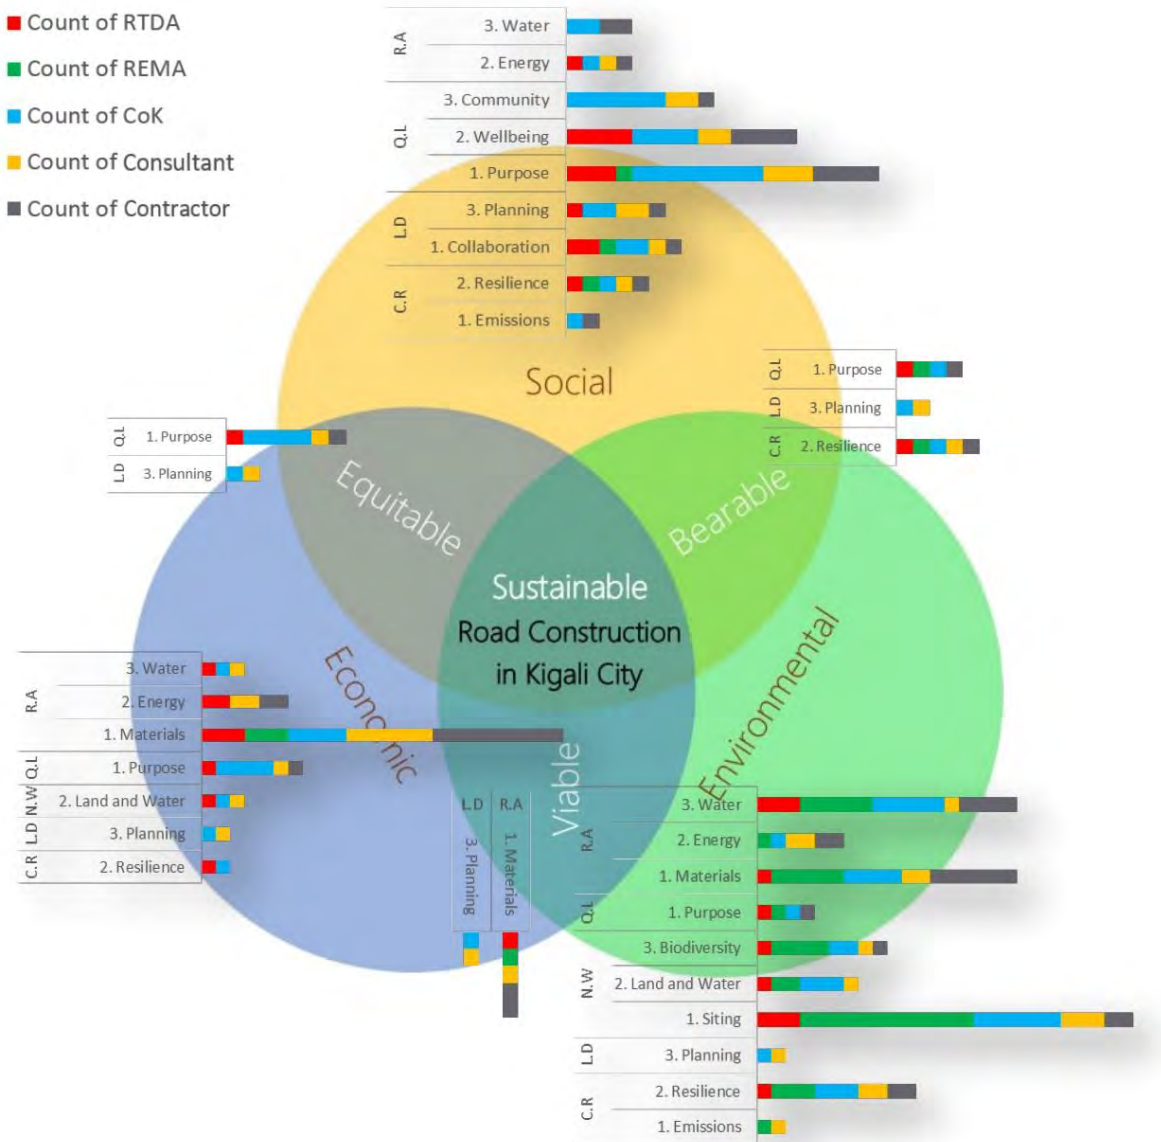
Count of RTDA
Count of REMA
Count of CoK
Count of Consultant
Count of Contractor

R.A 3. Water
2. Energy
Q.L 3. Community
2. Wellbeing
1. Purpose
L.D 3. Planning
1. Collaboration
C.R 2. Resilience
1. Emissions

Social

Q.L 1. Purpose
L.D 3. Planning
C.R 2. Resilience

Q.L 1. Purpose
L.D 3. Planning

Equitable
Bearable

Sustainable
Road Construction
in Kigali City

Economic
Environmental
Viable

R.A 3. Water
2. Energy
1. Materials
Q.L 1. Purpose
N.W 2. Land and Water
L.D 3. Planning
C.R 2. Resilience

L.D 3. Planning
R.A 1. Materials

R.A 3. Water
2. Energy
1. Materials
Q.L 1. Purpose
N.W 3. Biodiversity
2. Land and Water
1. Siting
L.D 3. Planning
C.R 2. Resilience
1. Emissions